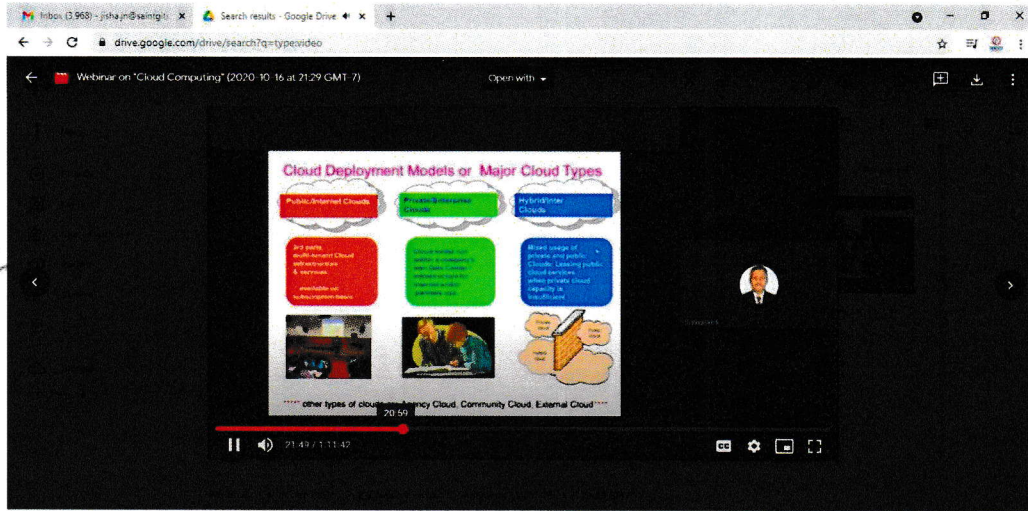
Inbox (3,968) - jisha.jn@saintgi ×
Search results - Google Drive ×
+
drive.google.com/drive/search?q=type:video
Webinar on "Cloud Computing" (2020-10-16 at 21:29 GMT-7)
Open with

Cloud Deployment Models or Major Cloud Types

Public/Internet Clouds
Private/Enterprise Clouds
Hybrid/Inter Clouds

3rd party, multi-tenant Cloud infrastructure & services

* available on subscription basis

Cloud model run within a company's own Data Center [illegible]

Mixed usage of private and public Clouds: Leasing public cloud services when private cloud capacity is insufficient

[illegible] other types of clouds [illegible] Agency Cloud, Community Cloud, External Cloud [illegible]

20:59
21:49 / 1:11:42